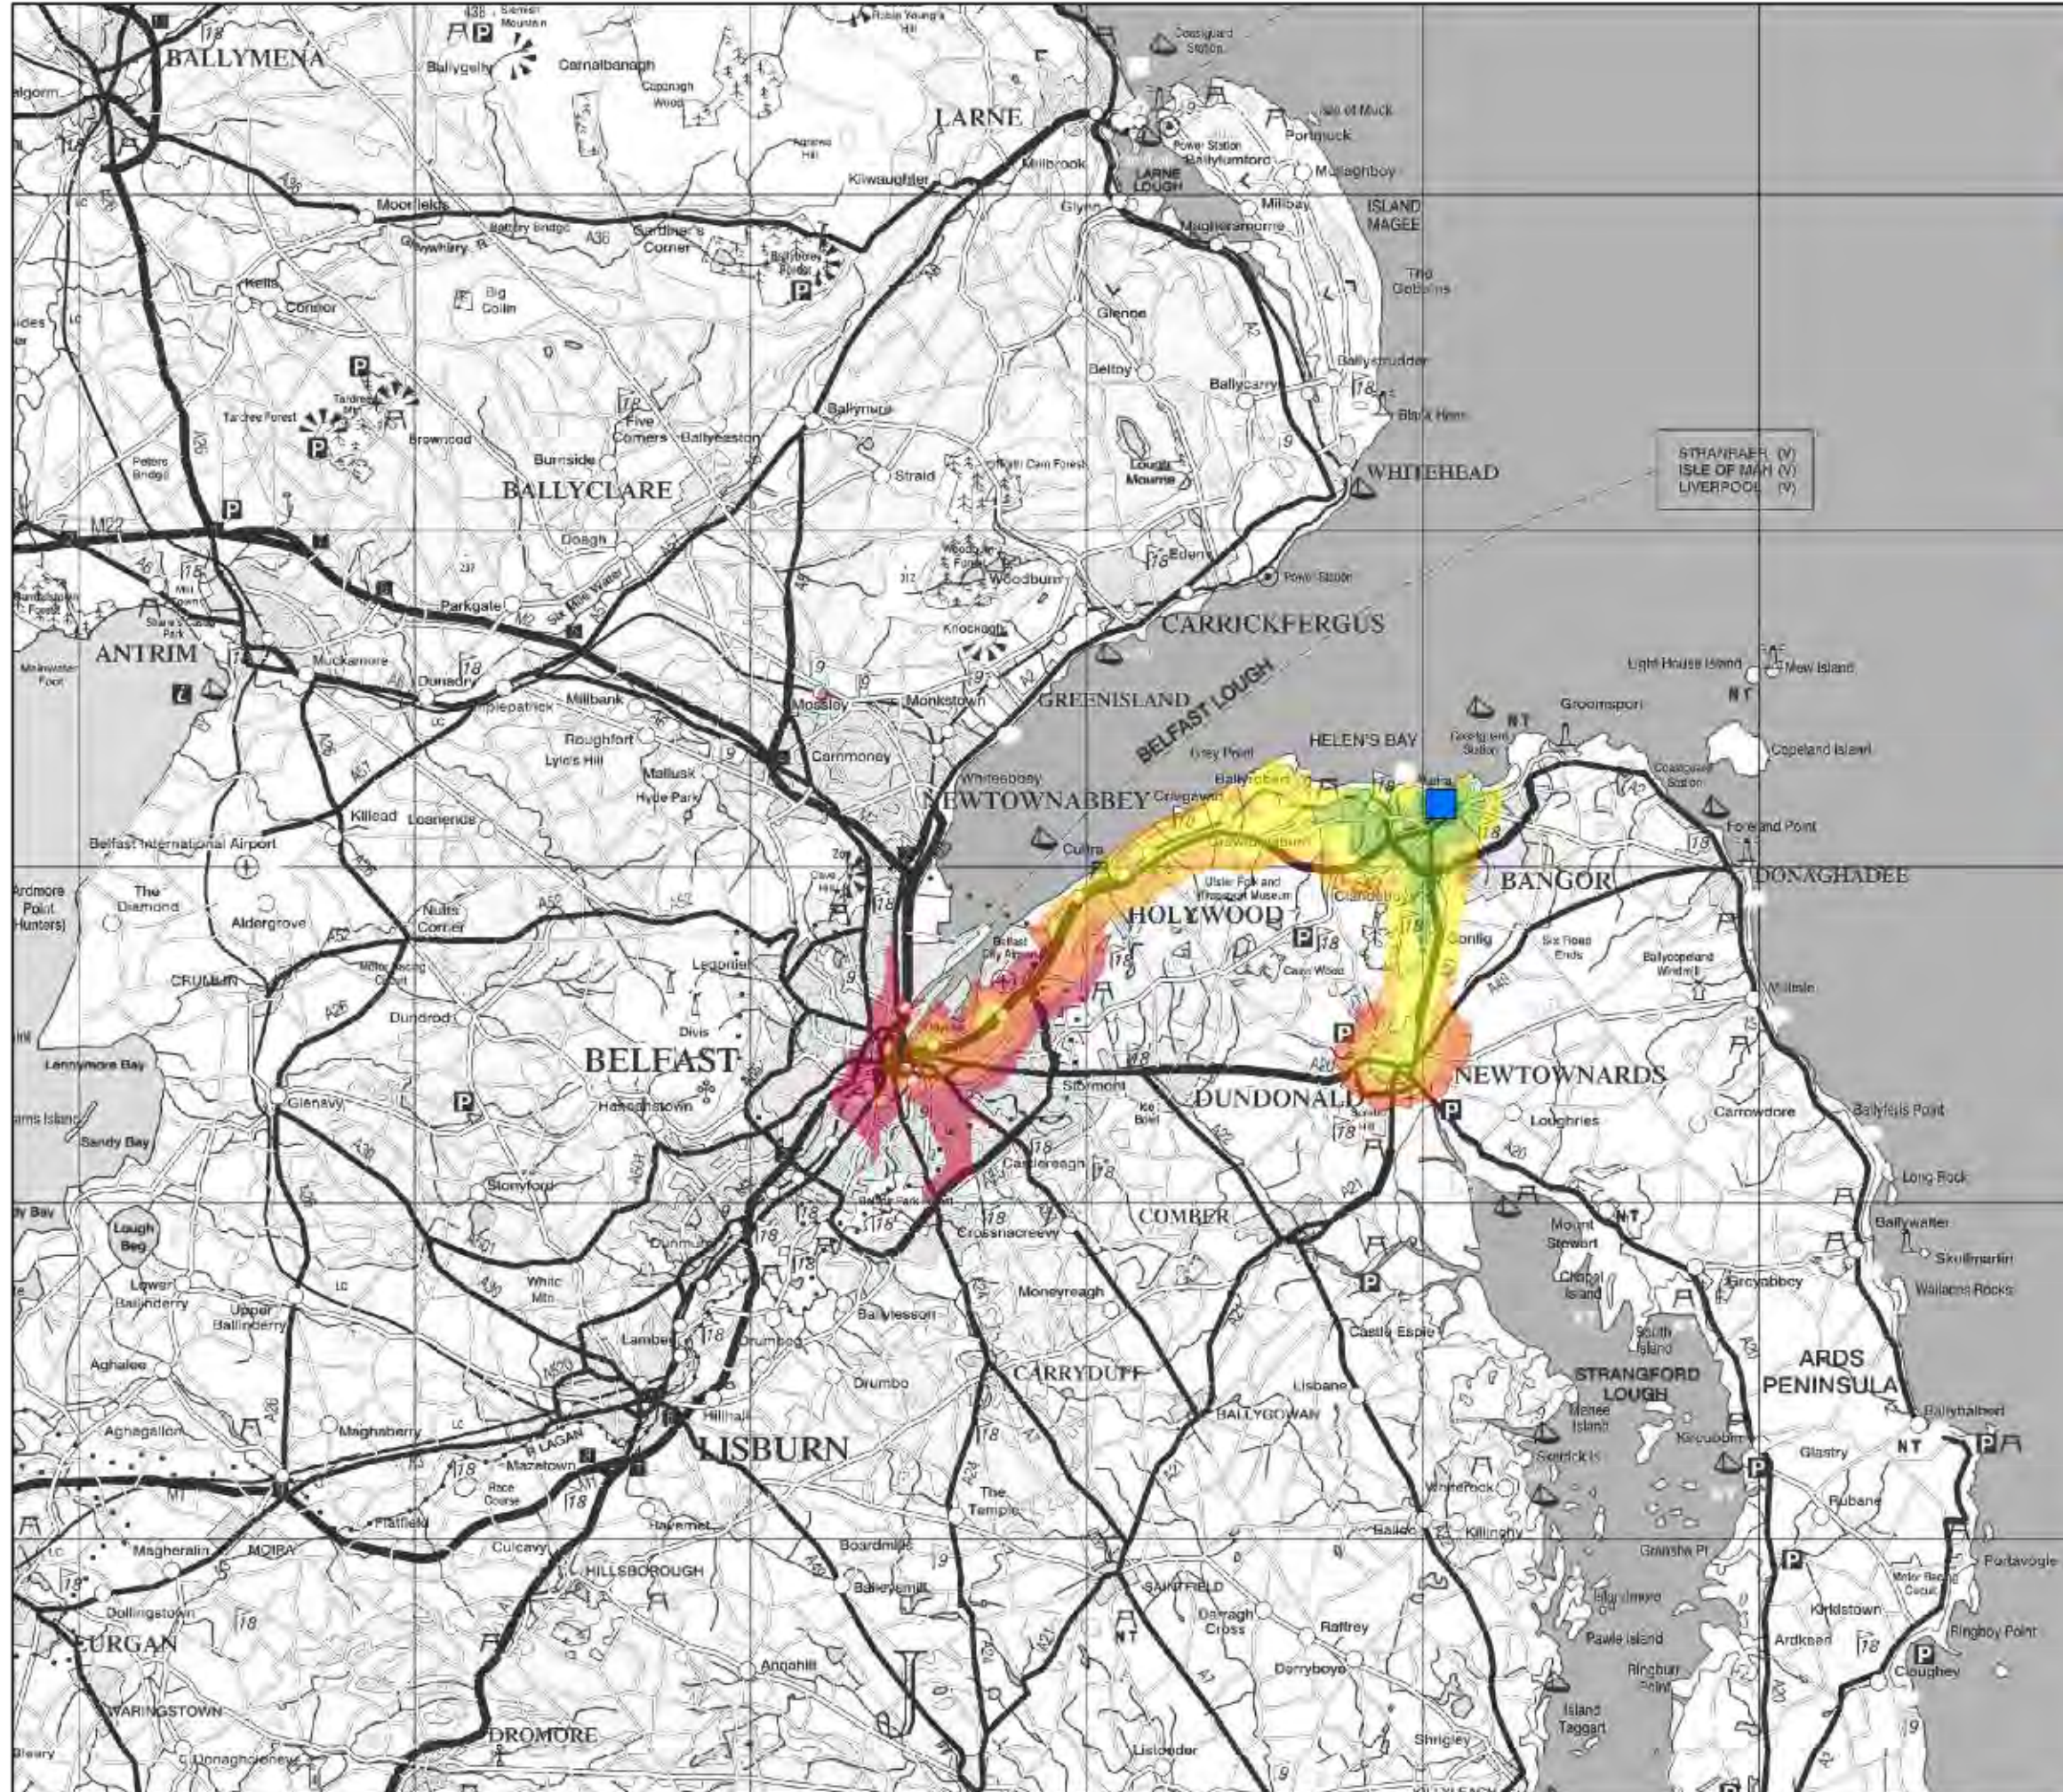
BALLYMENA
Slemish Mountain
Ballygelly
Carnalbanagh
Capanagh Wood
LARNE
Coastguard Station
Isle of Muck
Portmuck
Power Station
Ballylumford
Mullaghboy
Millbrook
Kilwaughter
LARNE LOUGH
Glynn
Millbay
ISLAND MAGEE
Magheramorne
Moorfields
Gardiner's Corner
A36
Kells
Connor
Big Collin
The Gobbins
Glenoe
Ballystrudder
Ballycarry
Black Head
Ballynure
Tardree Forest
Five Corners
Ballyeaston
Burnside
Straid
Lough Mourne
WHITEHEAD
STRANRAER (V)
ISLE OF MAN (V)
LIVERPOOL (V)
BALLYCLARE
Doagh
M22
Eden
Power Station
Woodburn
Parkgate
Six Mile Water
M2
Knockagh
CARRICKFERGUS
ANTRIM
Muckamore
Dunadry
Templepatrick
Millbank
Mossley
Monkstown
GREENISLAND
BELFAST LOUGH
Light House Island
Mew Island
Groomsport
Roughfort
Lyle's Hill
Mallusk
Hyde Park
Carnmoney
Whiteabbey
NEWTOWNABBEY
HELEN'S BAY
Grey Point
Coastguard Station
Copeland Island
Ballyrobert
Craigavad
Crawfordsburn
Foreland Point
Killead
Loanends
Belfast International Airport
Cultra
Ulster Folk and Transport Museum
BANGOR
DONAGHADEE
Ardmore Point
The Diamond
Aldergrove
Nutts Corner
HOLYWOOD
Clandeboye
Conlig
Six Road Ends
Ballycopeland Windmill
Millisle
CRUMLIN
Legoniel
Craigantlet
Dundrod
Divis
Lennymore Bay
BELFAST
Stormont
NEWTOWNARDS
DUNDONALD
Glenavy
Hannahstown
Sandy Bay
Scrabo Hill
Loughries
Carrowdore
Ballyferis Point
Castlereagh
Stoneyford
Long Rock
COMBER
Lough Beg
Mount Stewart
Ballywalter
Crossnacreevy
Skullmartin
Lower Ballinderry
Upper Ballinderry
White Mtn
Moneyreagh
Chapel Island
Greyabbey
Wallace Rocks
Aghalee
Lambeg
Drumbo
Ballylesson
Castle Espie
South Island
ARDS PENINSULA
Drumbo
CARRYDUFF
Lisbane
STRANGFORD LOUGH
Aghagallon
Maghaberry
R LAGAN
Hillhall
LISBURN
BALLYGOWAN
Mahee Island
Kircubbin
Ballyhalbert
Mazetown
Race Course
Sketrick Is
Whiterock
Glastry
The Temple
Rubane
Flatfield
Killinchy
Magheralin
MOIRA
Culcavy
Hillsborough
Boardmills
Balloo
Grandsha Pt
Portavogie
Ballykeel
SAINTFIELD
Motor Racing Circuit
Kirkistown
Darragh Cross
Dollingstown
LURGAN
Raffrey
Ardkeen
Ringboy Point
Pawle Island
Annahilt
Derryboye
Ringburr Point
Cloughey
WARINGSTOWN
DROMORE
Island Taggart
Listooder
Shrigley
Bleary
Donaghcloney